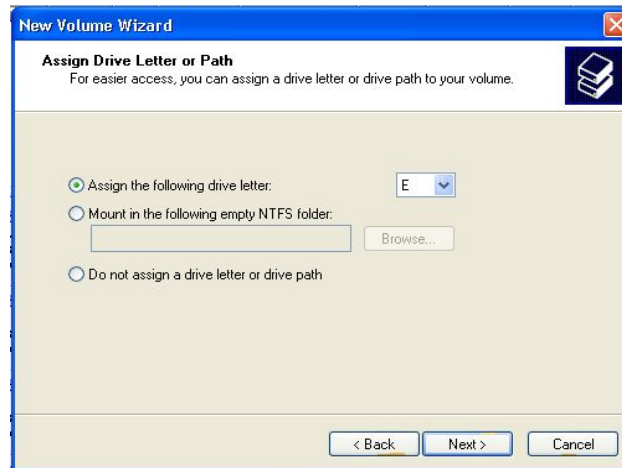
New Volume Wizard

Assign Drive Letter or Path
For easier access, you can assign a drive letter or drive path to your volume.

Assign the following drive letter:
E
Mount in the following empty NTFS folder:
Browse...
Do not assign a drive letter or drive path

< Back
Next >
Cancel